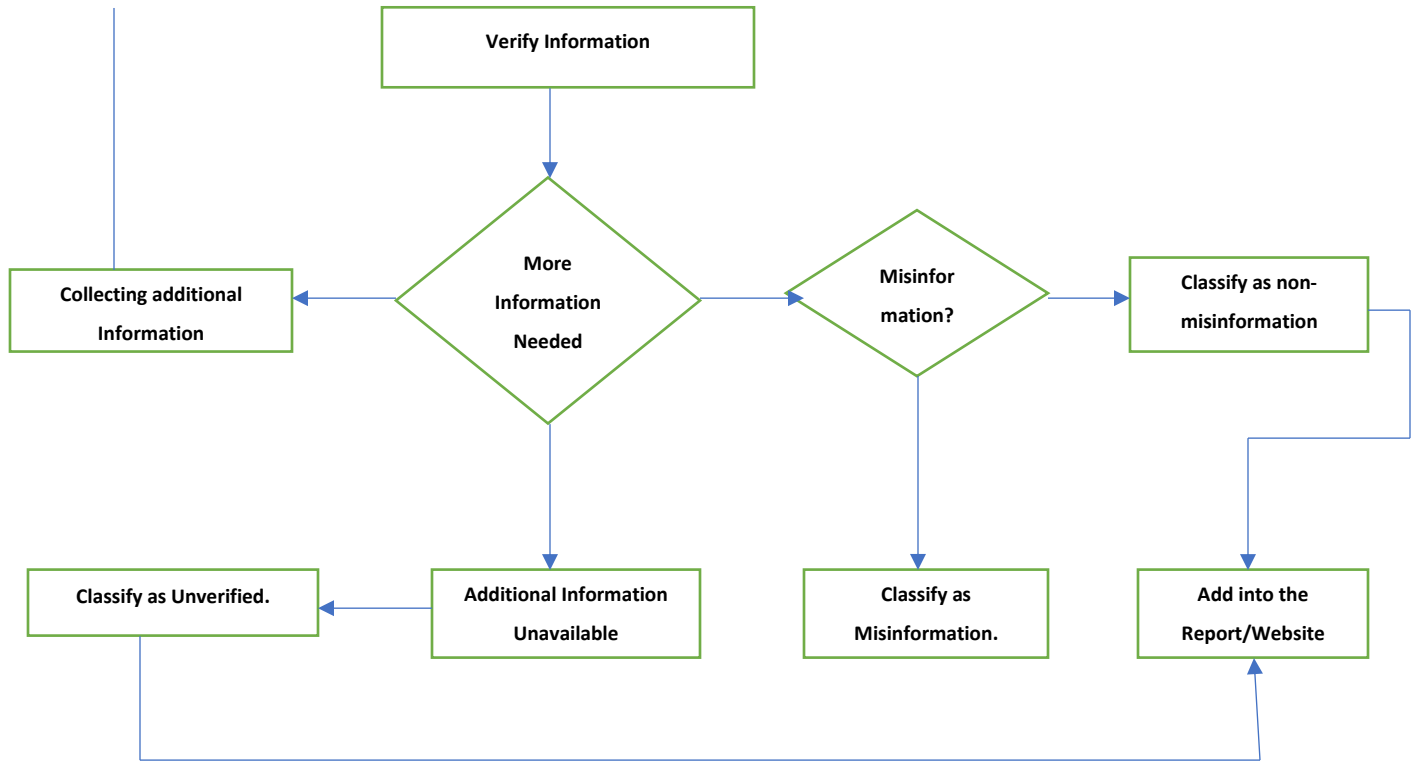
Verify Information

Collecting additional Information

More Information Needed

Misinfor mation?

Classify as non-misinformation

Classify as Unverified.

Additional Information Unavailable

Classify as Misinformation.

Add into the Report/Website